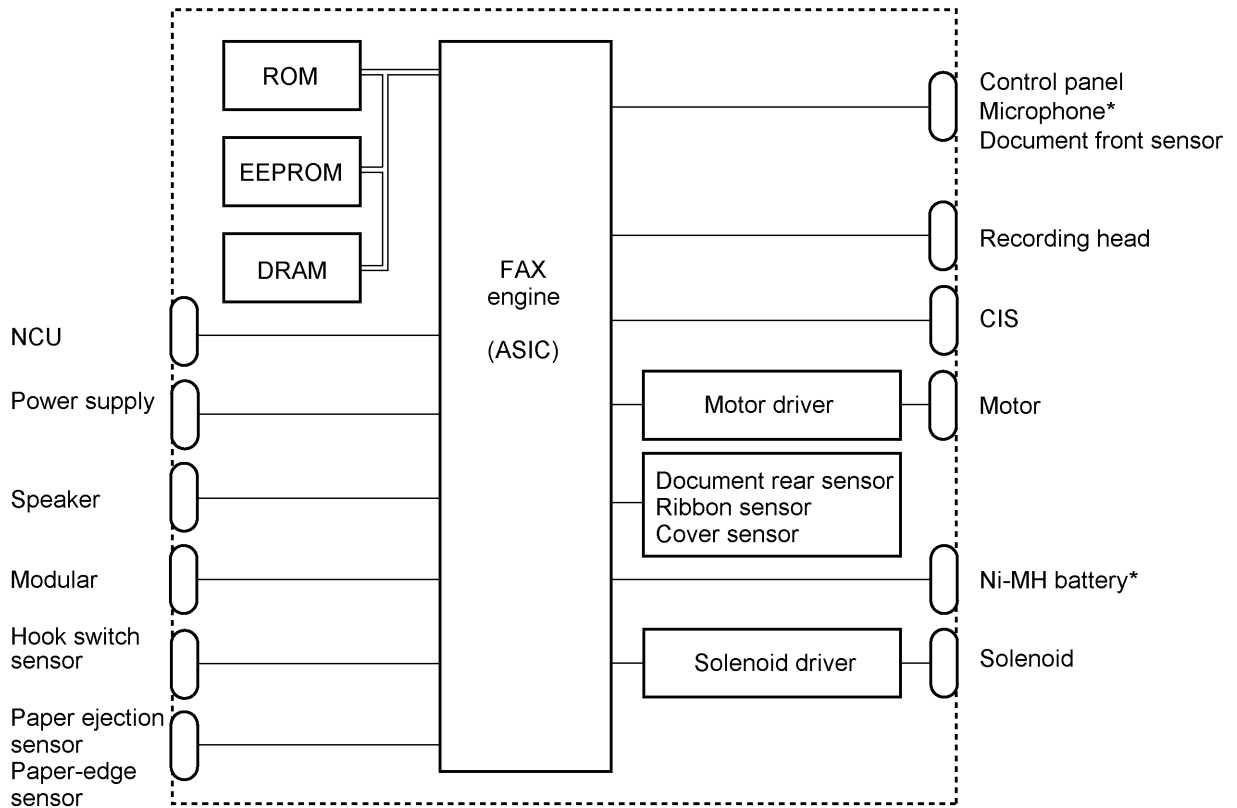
ROM

EEPROM

DRAM

FAX engine

(ASIC)

NCU

Power supply

Speaker

Modular

Hook switch sensor

Paper ejection sensor
Paper-edge sensor

Control panel
Microphone*
Document front sensor

Recording head

CIS

Motor driver

Motor

Document rear sensor
Ribbon sensor
Cover sensor

Ni-MH battery*

Solenoid driver

Solenoid